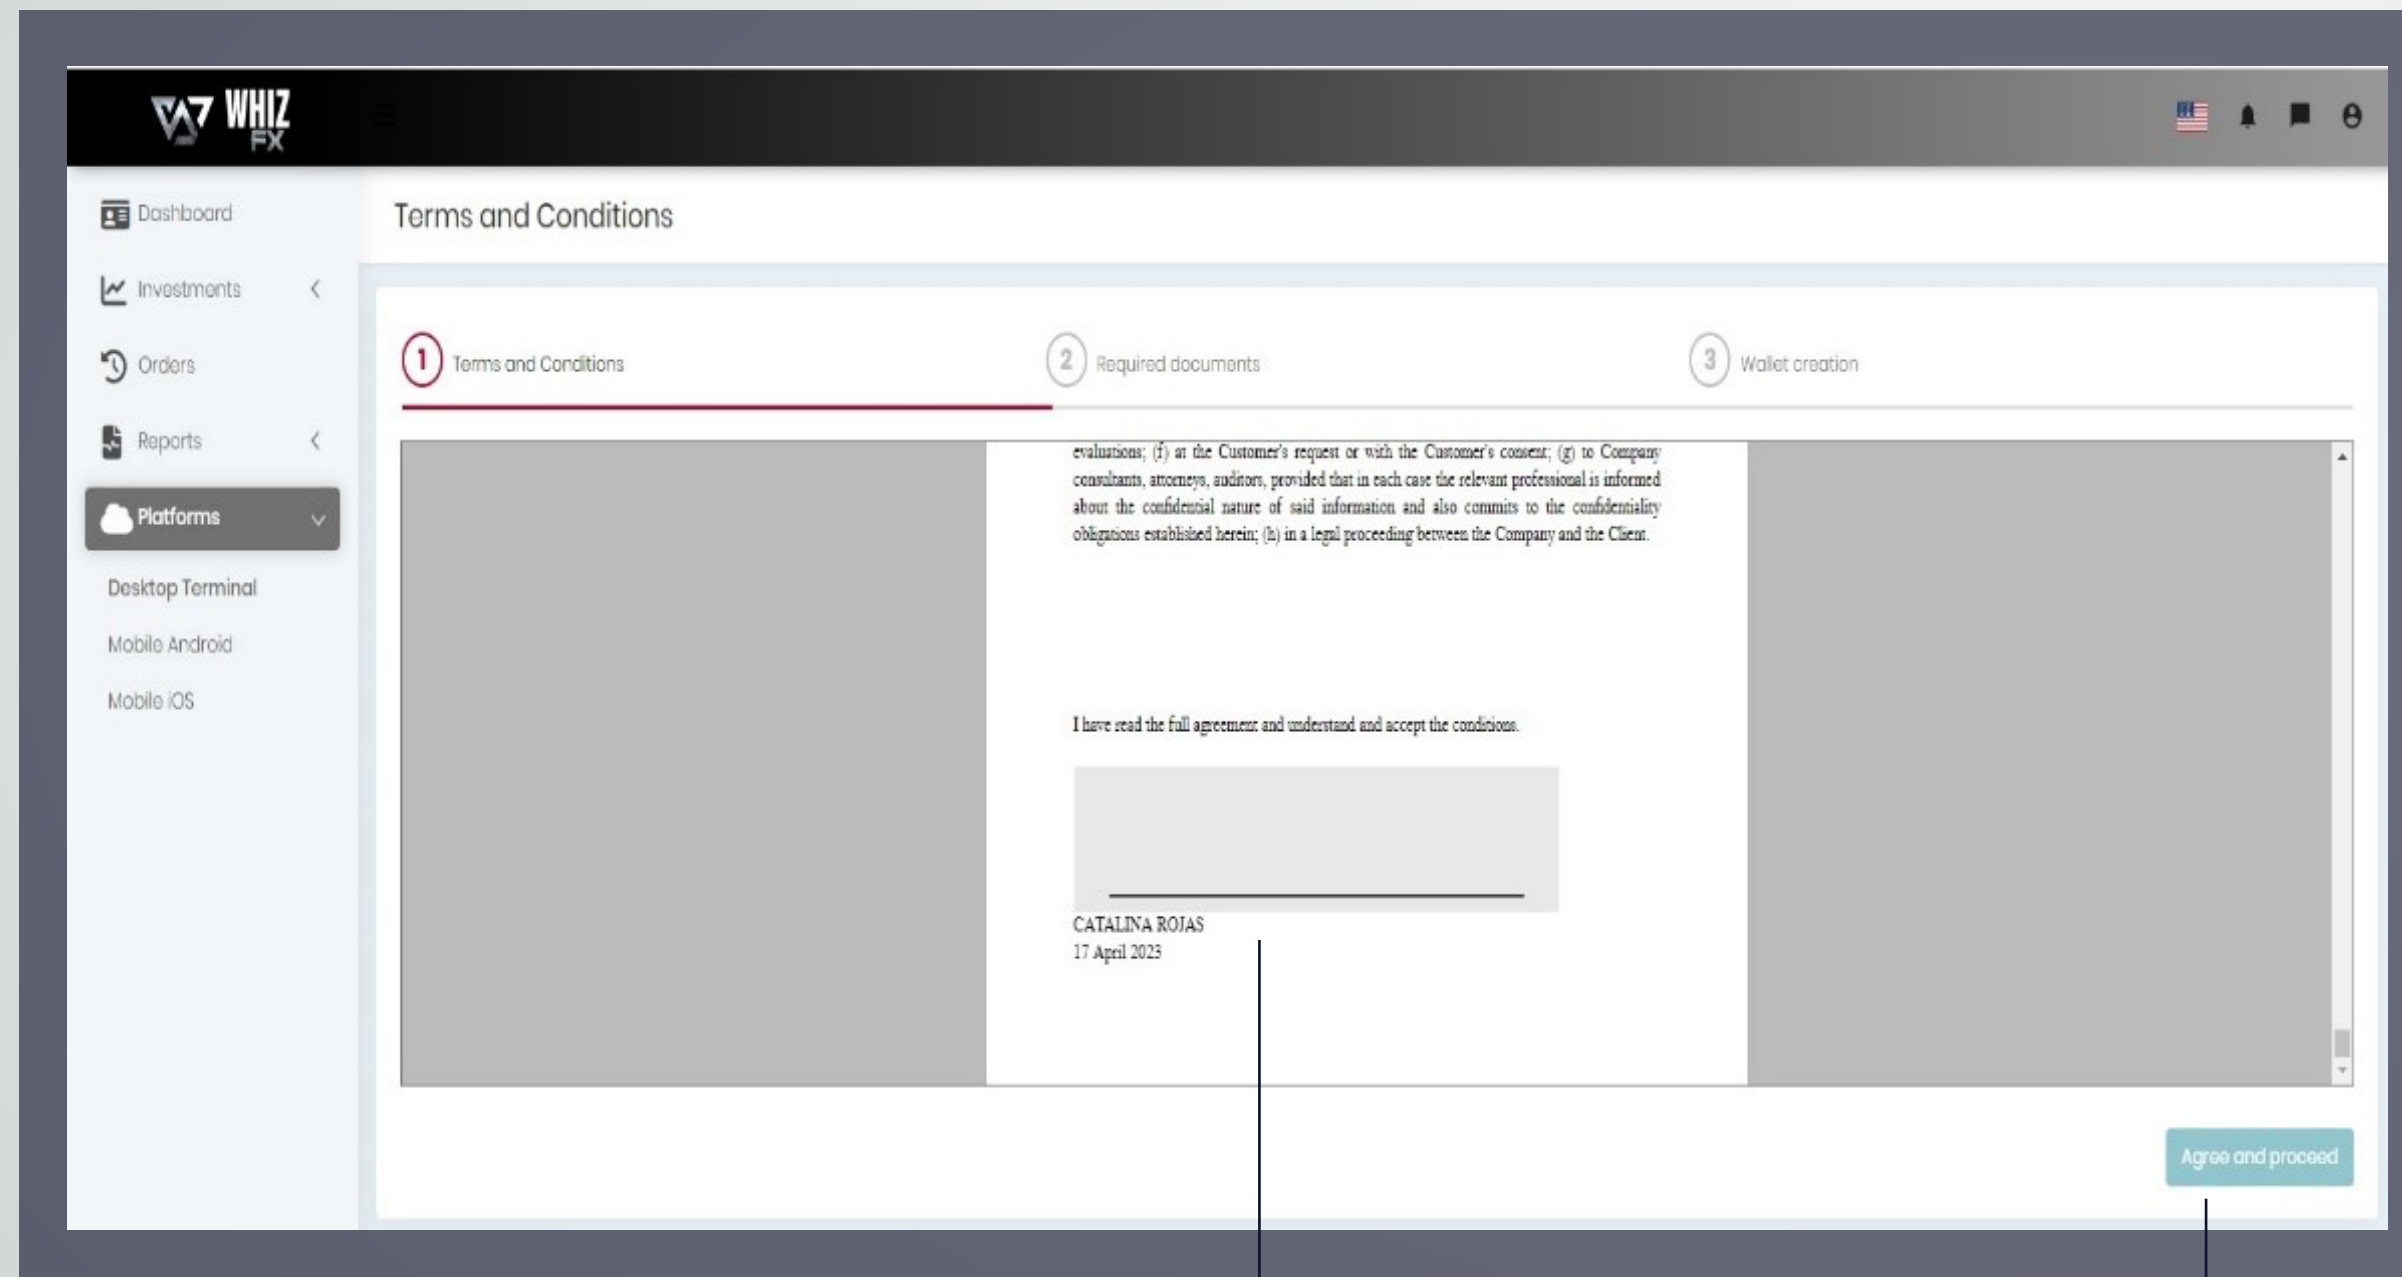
WHIZ FX

Dashboard

Investments

Orders

Reports

Platforms

Desktop Terminal

Mobile Android

Mobile iOS

Terms and Conditions

1 Terms and Conditions

2 Required documents

3 Wallet creation

evaluations; (f) at the Customer's request or with the Customer's consent; (g) to Company consultants, attorneys, auditors, provided that in each case the relevant professional is informed about the confidential nature of said information and also commits to the confidentiality obligations established herein; (h) in a legal proceeding between the Company and the Client.

I have read the full agreement and understand and accept the conditions.

CATALINA ROJAS
17 April 2023

Agree and proceed